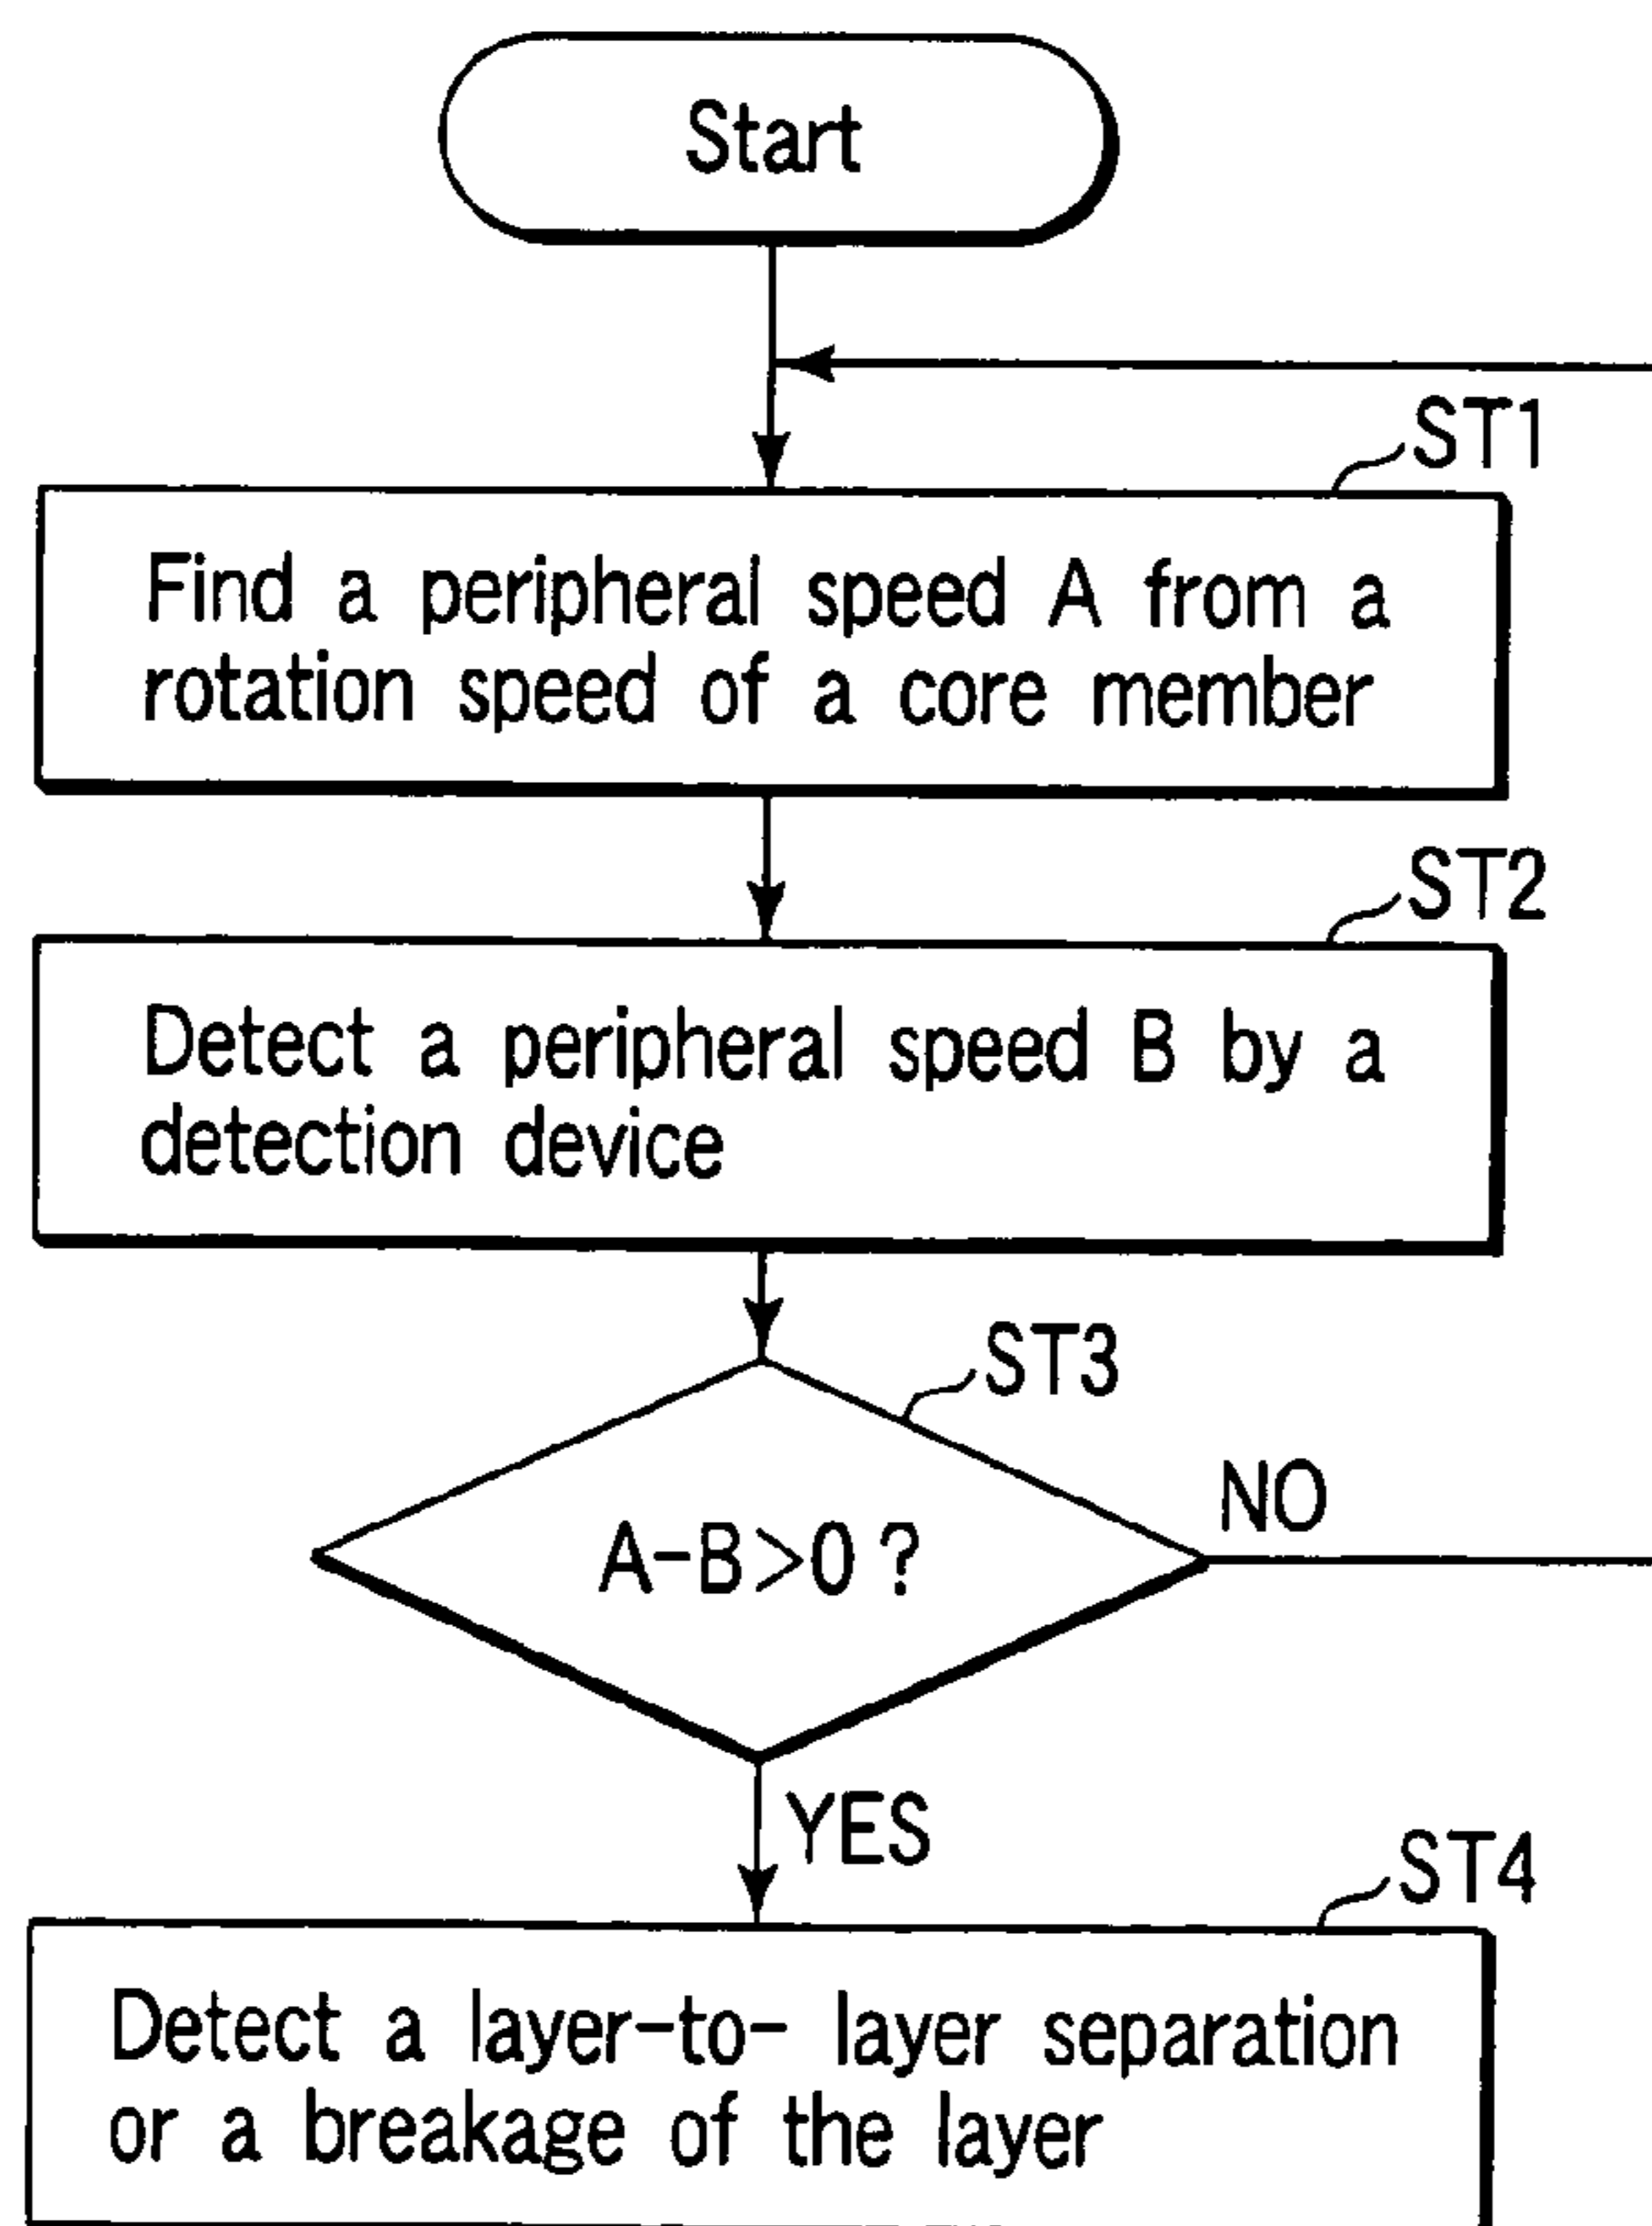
Start

ST1

Find a peripheral speed A from a rotation speed of a core member

ST2

Detect a peripheral speed B by a detection device

ST3

A-B>0 ?

NO

YES

ST4

Detect a layer-to- layer separation or a breakage of the layer